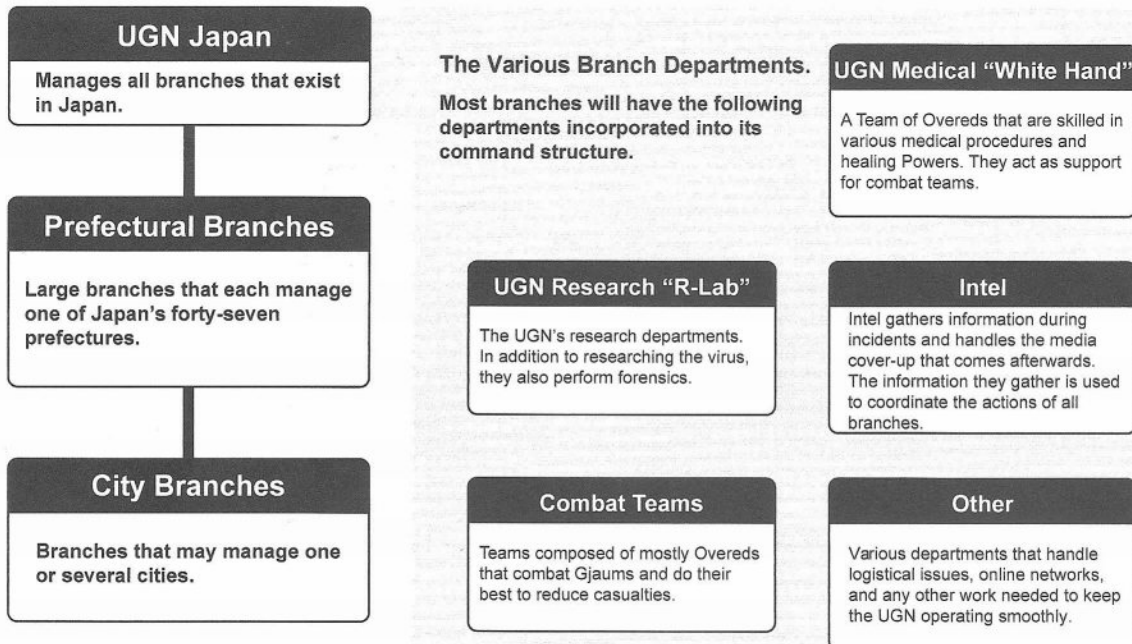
UGN Japan

Manages all branches that exist in Japan.

Prefectural Branches

Large branches that each manage one of Japan's forty-seven prefectures.

City Branches

Branches that may manage one or several cities.

The Various Branch Departments.

Most branches will have the following departments incorporated into its command structure.

UGN Medical "White Hand"

A Team of Overeds that are skilled in various medical procedures and healing Powers. They act as support for combat teams.

UGN Research "R-Lab"

The UGN's research departments. In addition to researching the virus, they also perform forensics.

Intel

Intel gathers information during incidents and handles the media cover-up that comes afterwards. The information they gather is used to coordinate the actions of all branches.

Combat Teams

Teams composed of mostly Overeds that combat Gjaums and do their best to reduce casualties.

Other

Various departments that handle logistical issues, online networks, and any other work needed to keep the UGN operating smoothly.